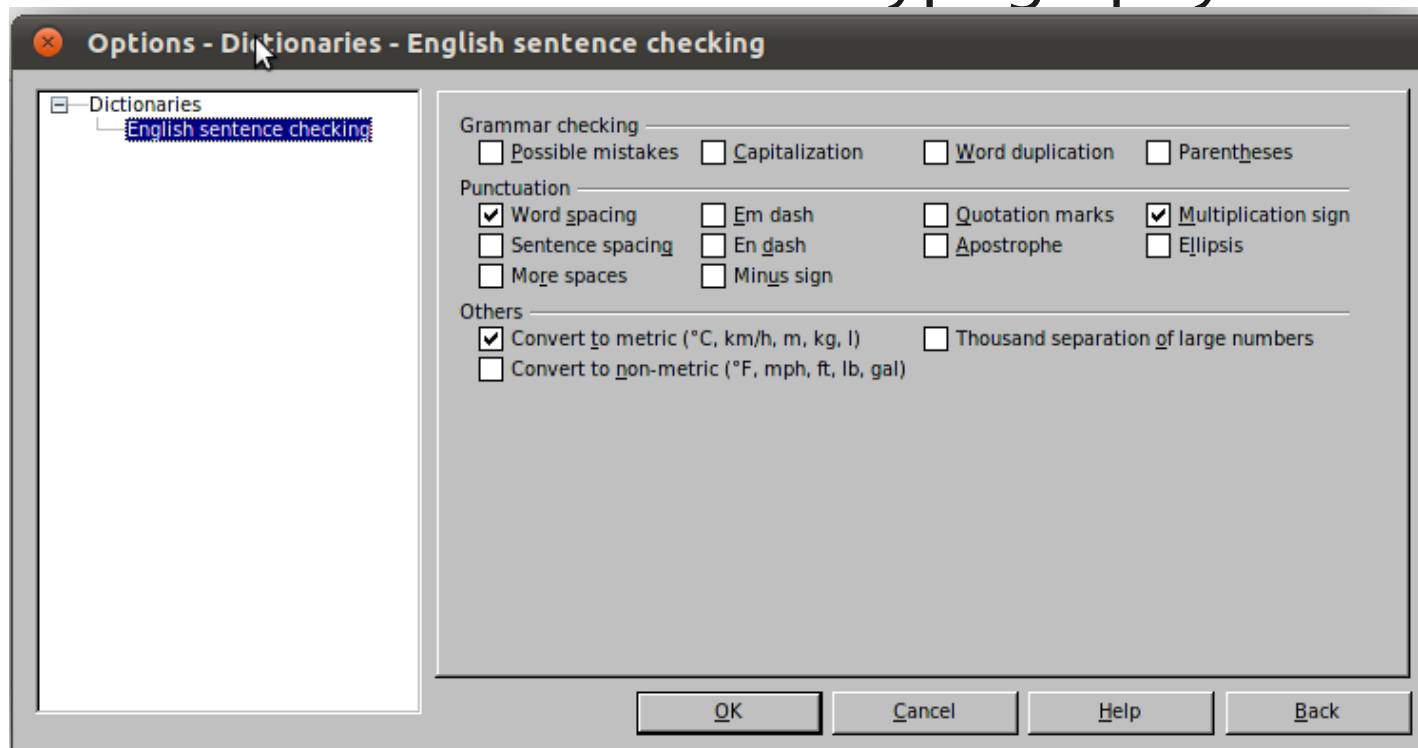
Options - Dictionaries - English sentence checking

Dictionaries
English sentence checking

Grammar checking
Possible mistakes
Capitalization
Word duplication
Parentheses

Punctuation
Word spacing
Em dash
Quotation marks
Multiplication sign
Sentence spacing
En dash
Apostrophe
Ellipsis
More spaces
Minus sign

Others
Convert to metric (°C, km/h, m, kg, l)
Thousand separation of large numbers
Convert to non-metric (°F, mph, ft, lb, gal)

OK
Cancel
Help
Back